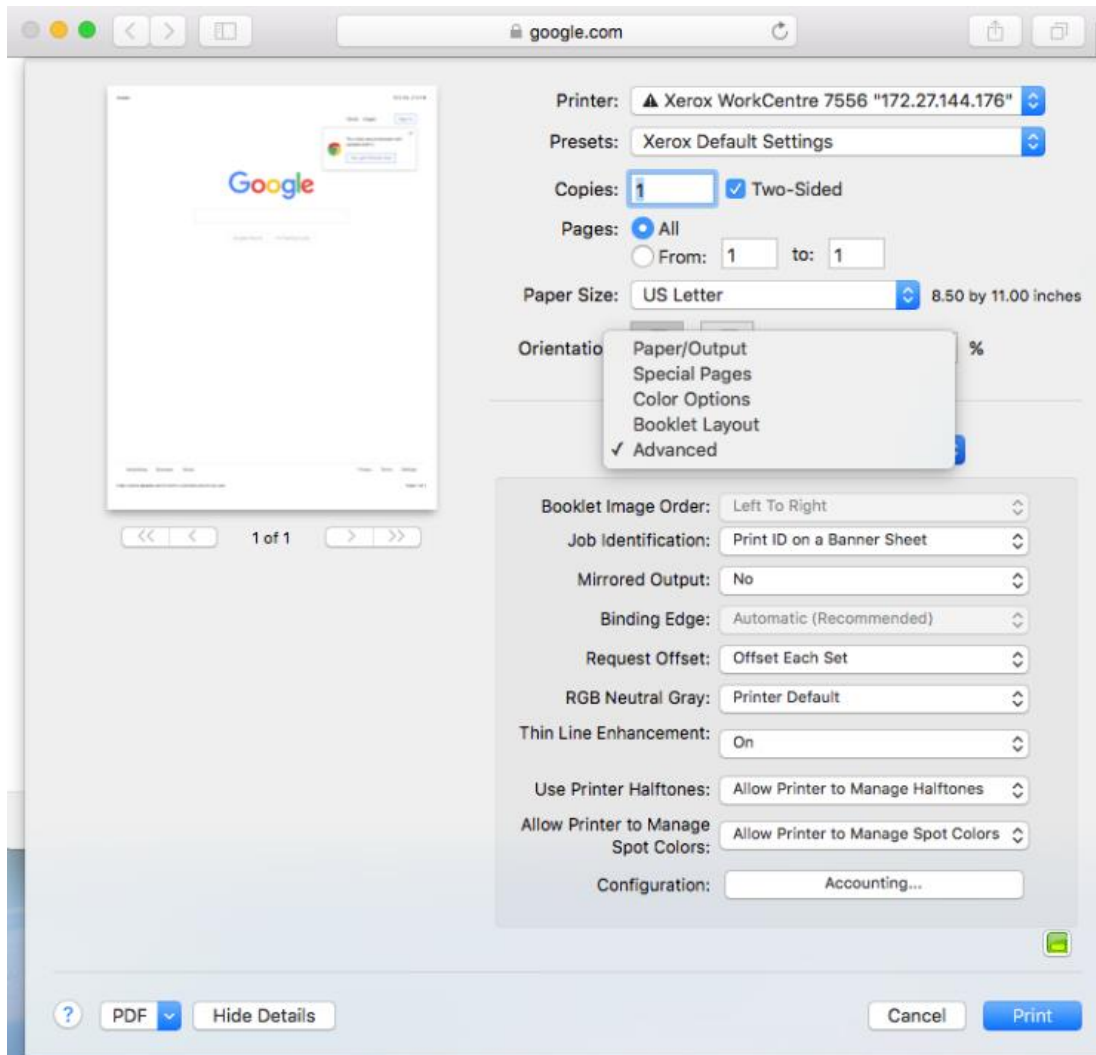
google.com

Google

1 of 1

Printer: Xerox WorkCentre 7556 "172.27.144.176"

Presets: Xerox Default Settings

Copies: 1 Two-Sided

Pages: All
From: 1 to: 1

Paper Size: US Letter 8.50 by 11.00 inches

Orientatio

%

Paper/Output
Special Pages
Color Options
Booklet Layout
✓ Advanced

Booklet Image Order: Left To Right

Job Identification: Print ID on a Banner Sheet

Mirrored Output: No

Binding Edge: Automatic (Recommended)

Request Offset: Offset Each Set

RGB Neutral Gray: Printer Default

Thin Line Enhancement: On

Use Printer Halftones: Allow Printer to Manage Halftones

Allow Printer to Manage Spot Colors: Allow Printer to Manage Spot Colors

Configuration: Accounting...

?

PDF

Hide Details

Cancel

Print